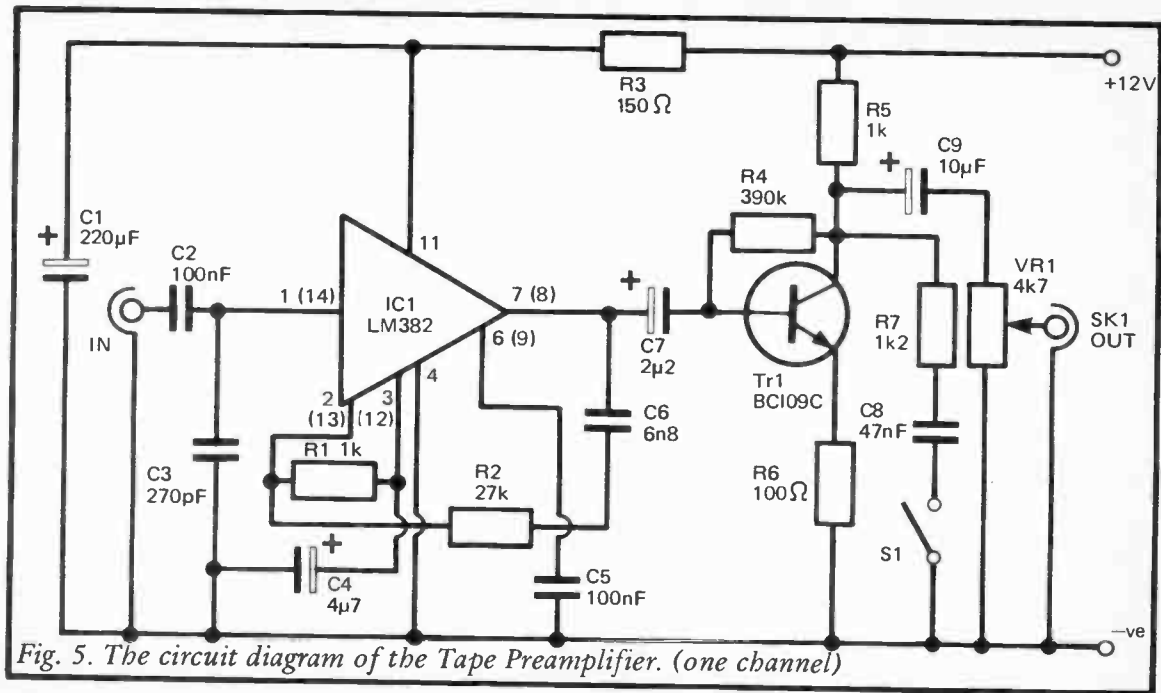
R3
150 $\Omega$

+12V

R5
1k

C9
10µF

R4
390k

C1
220µF

C2
100nF

11

IC1
LM382

1 (14)

7 (8)

6 (9)

IN

VR1
4k7

SK1
OUT

R7
1k2

C7
2µ2

Tr1
BCl09C

2
(13)

3
(12)

4

C6
6n8

C8
47nF

R1 1k

C3
270pF

R2
27k

R6
100$\Omega$

S1

C4
4µ7

C5
100nF

—ve

Fig. 5. The circuit diagram of the Tape Preamplifier. (one channel)